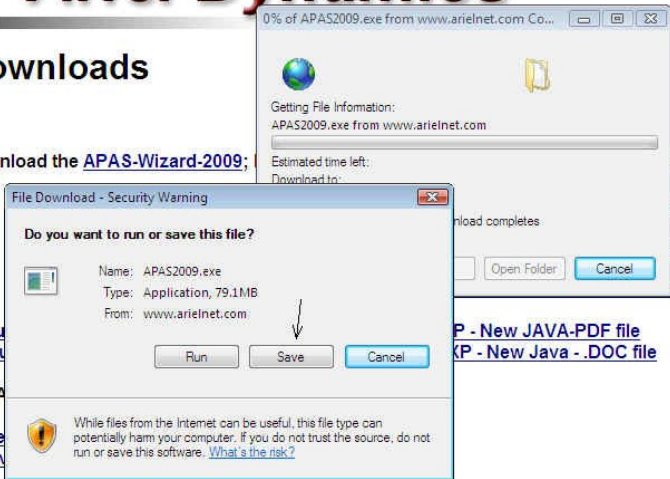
ownloads

nload the APAS-Wizard-2009;

0% of APAS2009.exe from www.arielnet.com Co...

Getting File Information:
APAS2009.exe from www.arielnet.com

Estimated time left:
Download to:

nload completes

Open Folder
Cancel

File Download - Security Warning

Do you want to run or save this file?

Name: APAS2009.exe
Type: Application, 79.1MB
From: www.arielnet.com

Run
Save
Cancel

While files from the Internet can be useful, this file type can potentially harm your computer. If you do not trust the source, do not run or save this software. What's the risk?

P - New JAVA-PDF file
XP - New Java - .DOC file